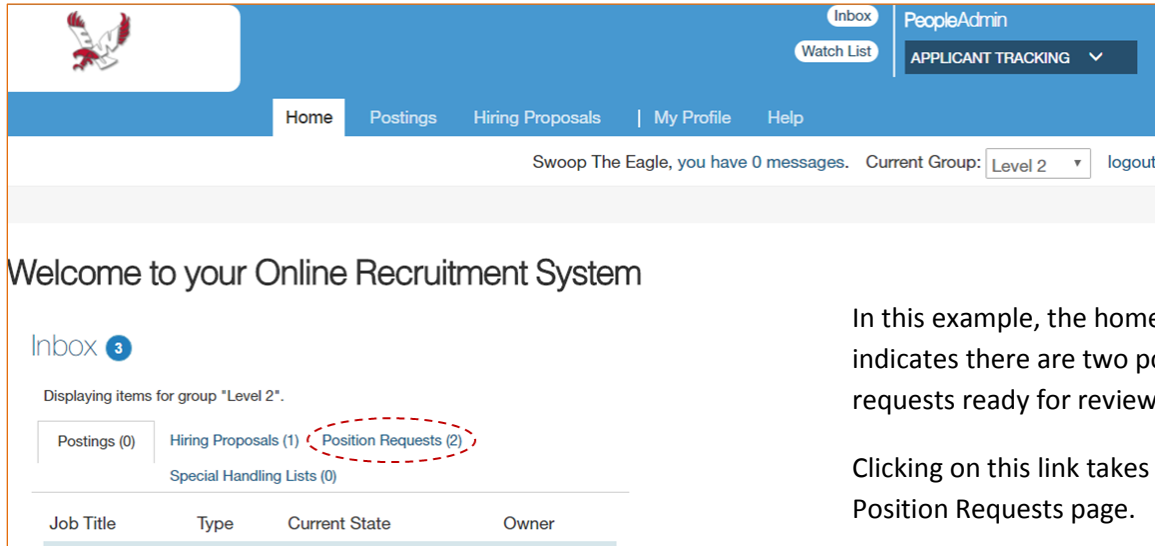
Inbox

Watch List

PeopleAdmin

APPLICANT TRACKING

Home Postings Hiring Proposals | My Profile Help

Swoop The Eagle, you have 0 messages. Current Group: Level 2 logout

Welcome to your Online Recruitment System

Inbox 3

Displaying items for group "Level 2".

Postings (0) Hiring Proposals (1) Position Requests (2)

Special Handling Lists (0)

| Job Title | Type | Current State | Owner |
|---|---|---|---|

In this example, the home indicates there are two p requests ready for review

Clicking on this link takes Position Requests page.